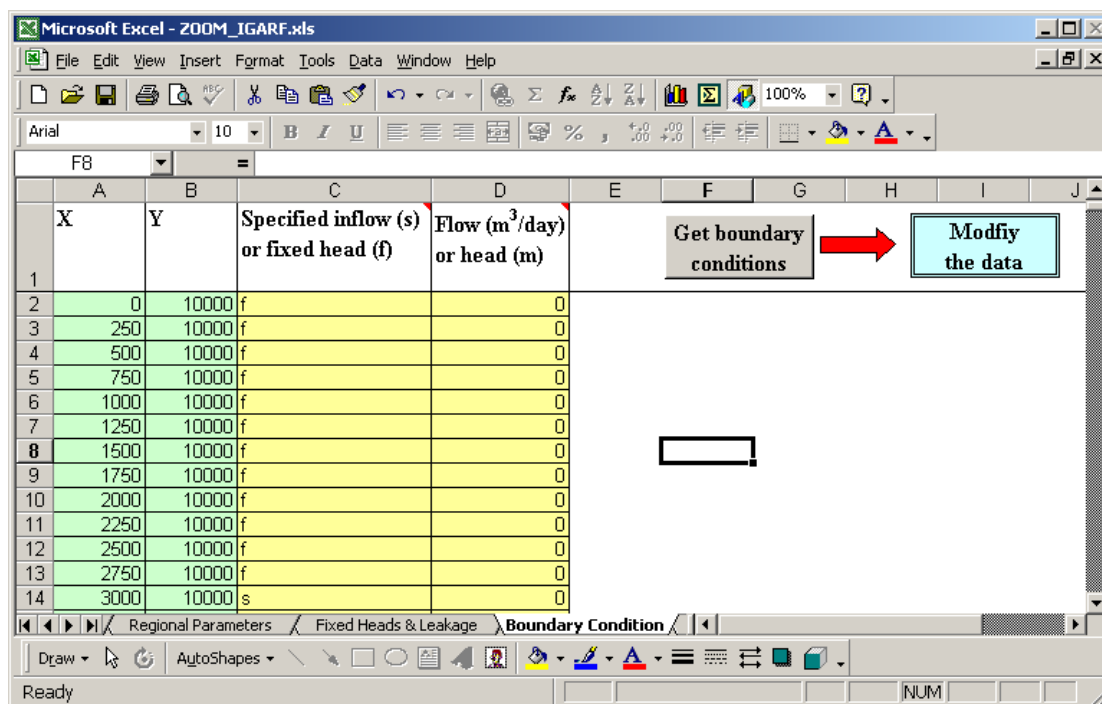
Microsoft Excel - ZOOM_IGARF.xls

File Edit View Insert Format Tools Data Window Help

100%

Arial 10

F8 =

| | A | B | C | D | E | F | G | H | I | J |
|---|---|---|---|---|---|---|---|---|---|---|
| 1 | X | Y | Specified inflow (s) or fixed head (f) | Flow ($m^3$/day) or head (m) | | Get boundary conditions | | | Modfiy the data | |
| 2 | 0 | 10000 | f | 0 | | | | | | |
| 3 | 250 | 10000 | f | 0 | | | | | | |
| 4 | 500 | 10000 | f | 0 | | | | | | |
| 5 | 750 | 10000 | f | 0 | | | | | | |
| 6 | 1000 | 10000 | f | 0 | | | | | | |
| 7 | 1250 | 10000 | f | 0 | | | | | | |
| 8 | 1500 | 10000 | f | 0 | | | | | | |
| 9 | 1750 | 10000 | f | 0 | | | | | | |
| 10 | 2000 | 10000 | f | 0 | | | | | | |
| 11 | 2250 | 10000 | f | 0 | | | | | | |
| 12 | 2500 | 10000 | f | 0 | | | | | | |
| 13 | 2750 | 10000 | f | 0 | | | | | | |
| 14 | 3000 | 10000 | s | 0 | | | | | | |

Regional Parameters / Fixed Heads & Leakage / Boundary Condition

Draw AutoShapes

Ready NUM